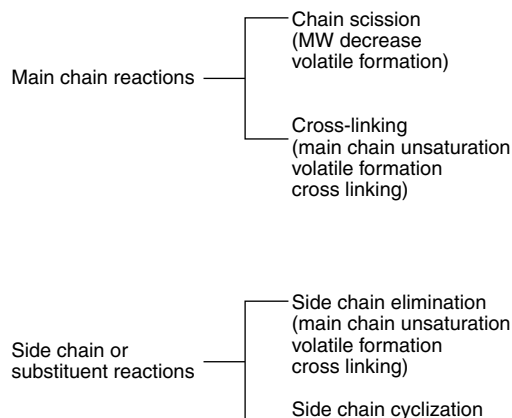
Main chain reactions

Chain scission
(MW decrease
volatile formation)

Cross-linking
(main chain unsaturation
volatile formation
cross linking)

Side chain or
substituent reactions

Side chain elimination
(main chain unsaturation
volatile formation
cross linking)

Side chain cyclization